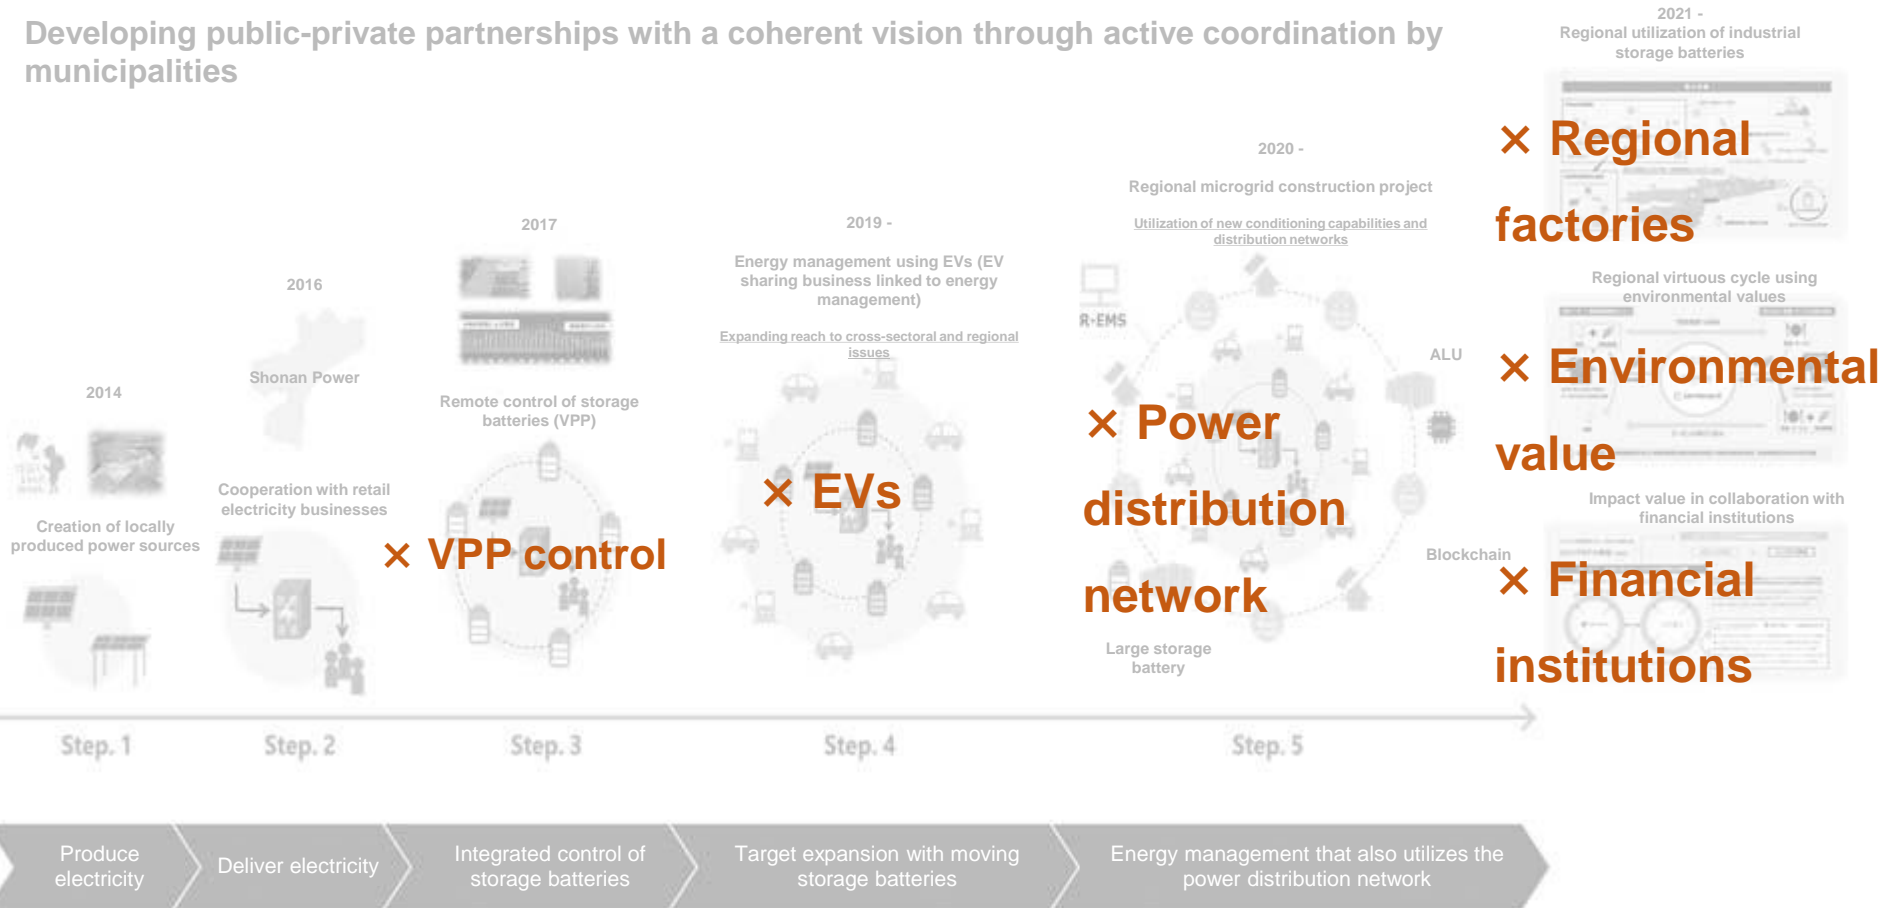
Developing public-private partnerships with a coherent vision through active coordination by municipalities

2021 -
Regional utilization of industrial storage batteries

× Regional factories

2020 -

Regional microgrid construction project

Utilization of new conditioning capabilities and distribution networks

2019 -

Energy management using EVs (EV sharing business linked to energy management)

Expanding reach to cross-sectoral and regional issues

2017

2016

Shonan Power

Remote control of storage batteries (VPP)

2014

Cooperation with retail electricity businesses

Creation of locally produced power sources

× VPP control

× EVs

R-EMS

ALU

× Power distribution network

Regional virtuous cycle using environmental values

× Environmental value

Impact value in collaboration with financial institutions

Blockchain

× Financial institutions

Large storage battery

Step. 1

Step. 2

Step. 3

Step. 4

Step. 5

Produce electricity

Deliver electricity

Integrated control of storage batteries

Target expansion with moving storage batteries

Energy management that also utilizes the power distribution network